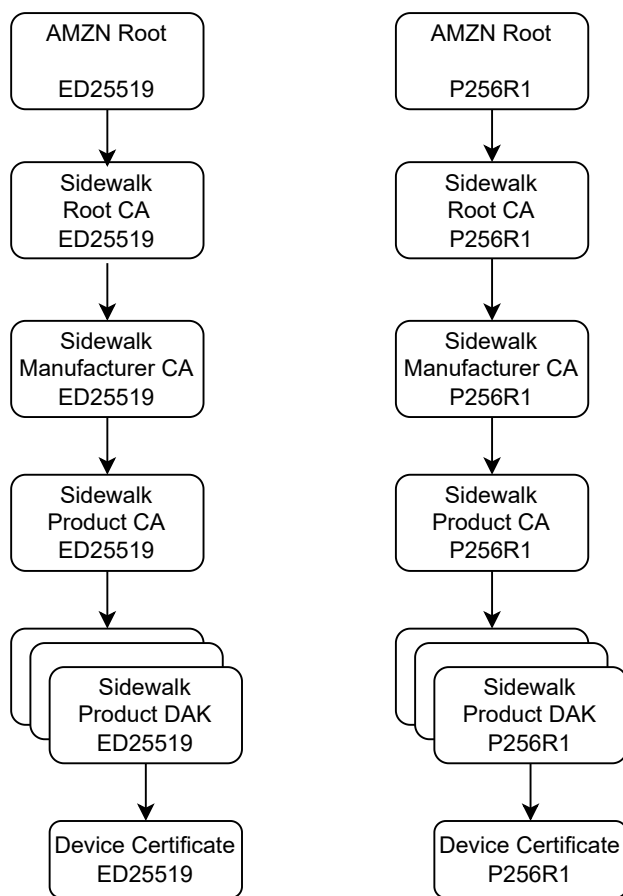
AMZN Root

ED25519

Sidewalk
Root CA
ED25519

Sidewalk
Manufacturer CA
ED25519

Sidewalk
Product CA
ED25519

Sidewalk
Product DAK
ED25519

Device Certificate
ED25519

AMZN Root

P256R1

Sidewalk
Root CA
P256R1

Sidewalk
Manufacturer CA
P256R1

Sidewalk
Product CA
P256R1

Sidewalk
Product DAK
P256R1

Device Certificate
P256R1